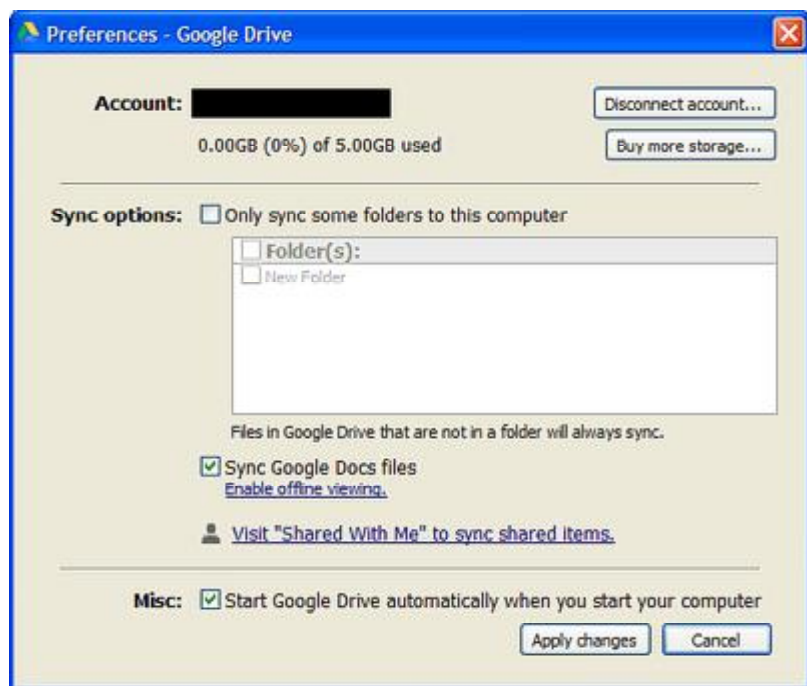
Preferences - Google Drive

Account: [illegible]

Disconnect account...

0.00GB (0%) of 5.00GB used

Buy more storage...

Sync options: Only sync some folders to this computer

Folder(s):

New Folder

Files in Google Drive that are not in a folder will always sync.

Sync Google Docs files

Enable offline viewing.

Visit "Shared With Me" to sync shared items.

Misc: Start Google Drive automatically when you start your computer

Apply changes

Cancel